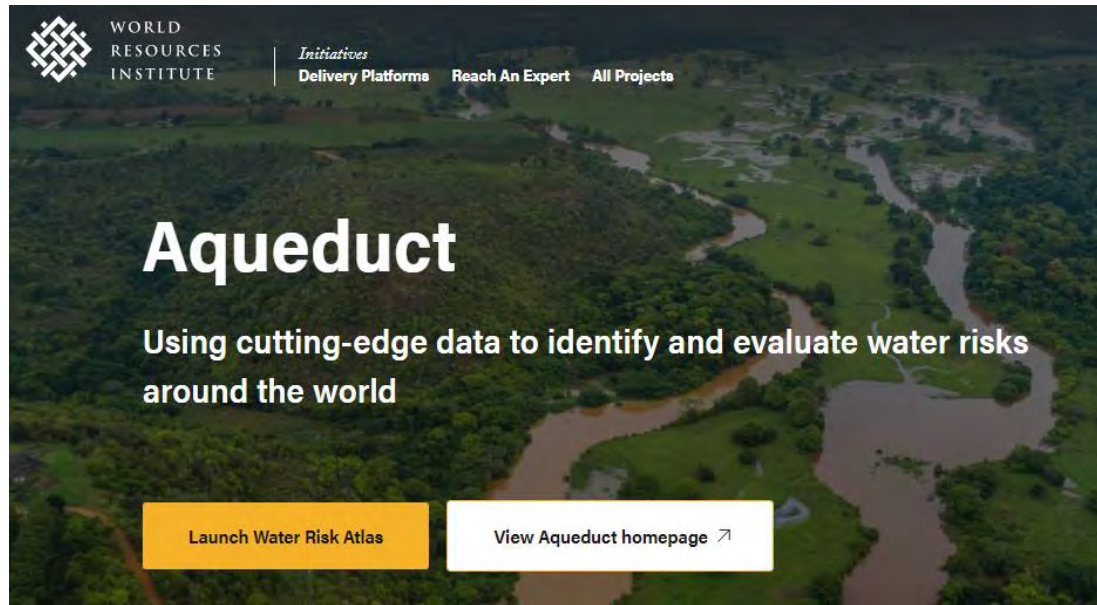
WORLD RESOURCES INSTITUTE

Initiatives
Delivery Platforms Reach An Expert All Projects

Aqueduct

Using cutting-edge data to identify and evaluate water risks around the world

Launch Water Risk Atlas

View Aqueduct homepage ↗